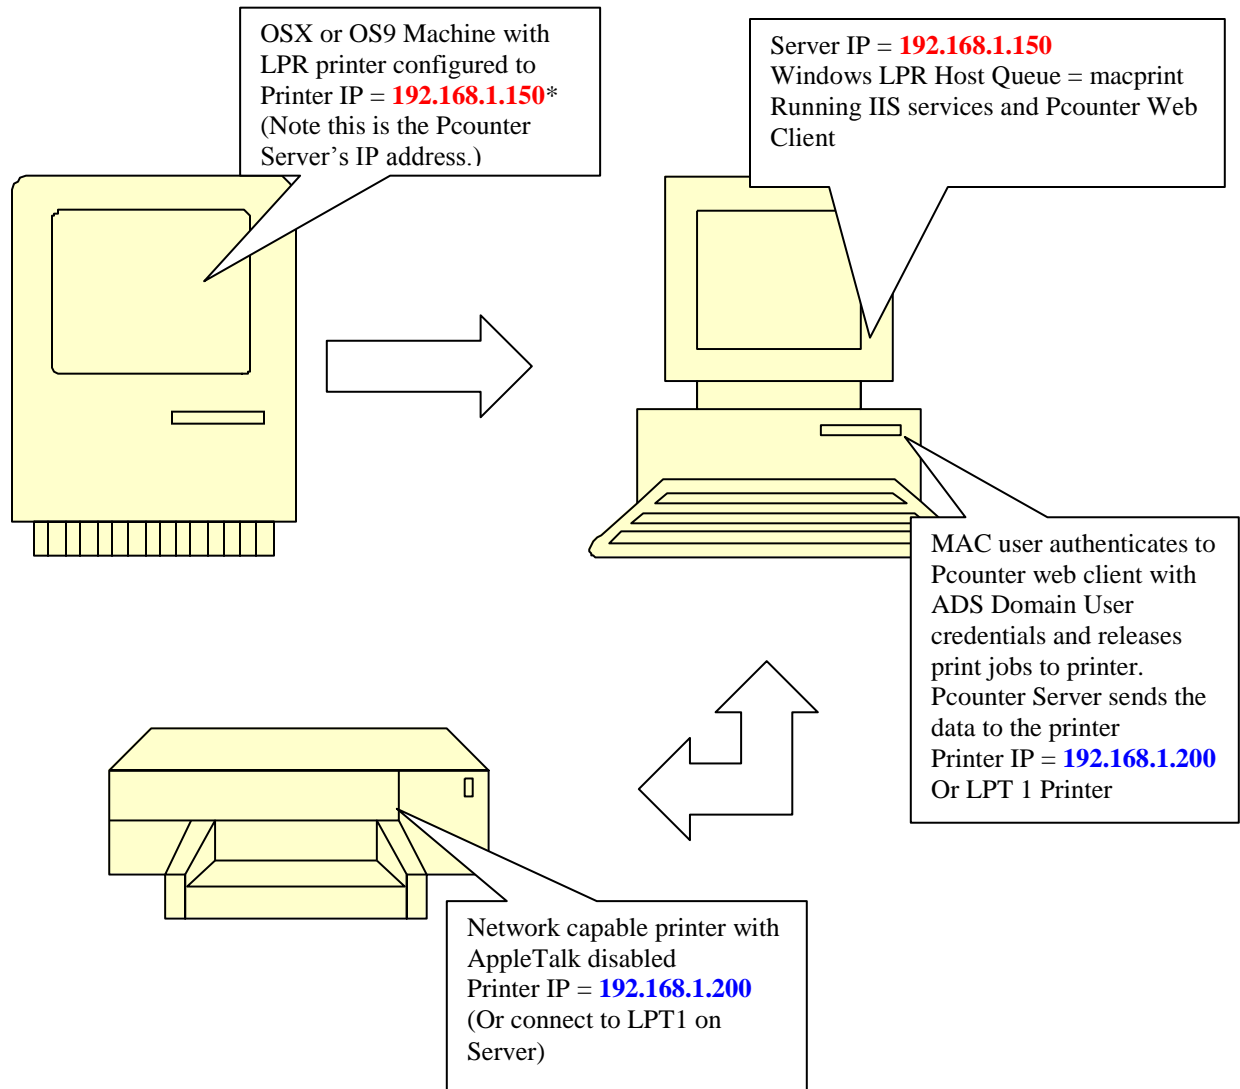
OSX or OS9 Machine with LPR printer configured to Printer IP = 192.168.1.150* (Note this is the Pcounter Server's IP address.)

Server IP = 192.168.1.150
Windows LPR Host Queue = macprint
Running IIS services and Pcounter Web Client

MAC user authenticates to Pcounter web client with ADS Domain User credentials and releases print jobs to printer. Pcounter Server sends the data to the printer
Printer IP = 192.168.1.200
Or LPT 1 Printer

Network capable printer with AppleTalk disabled
Printer IP = 192.168.1.200
(Or connect to LPT1 on Server)